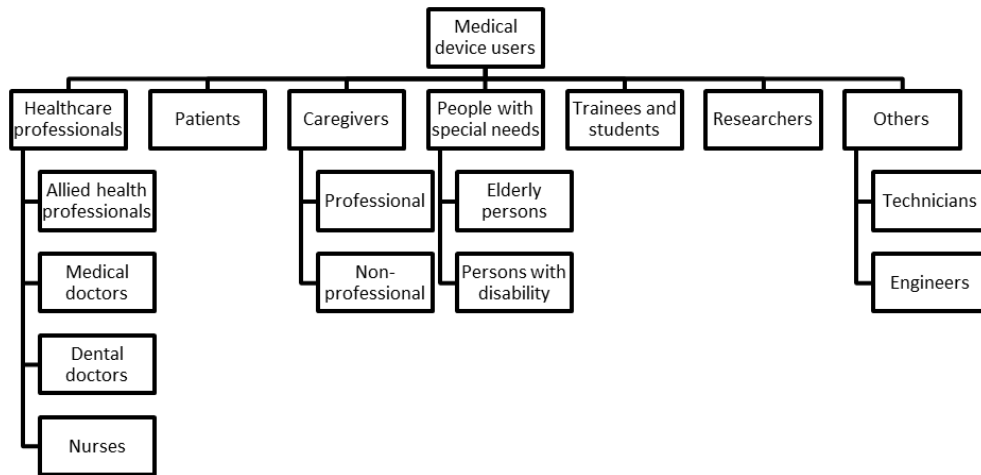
Medical device users

Healthcare professionals

Allied health professionals

Medical doctors

Dental doctors

Nurses

Patients

Caregivers

Professional

Non-professional

People with special needs

Elderly persons

Persons with disability

Trainees and students

Researchers

Others

Technicians

Engineers